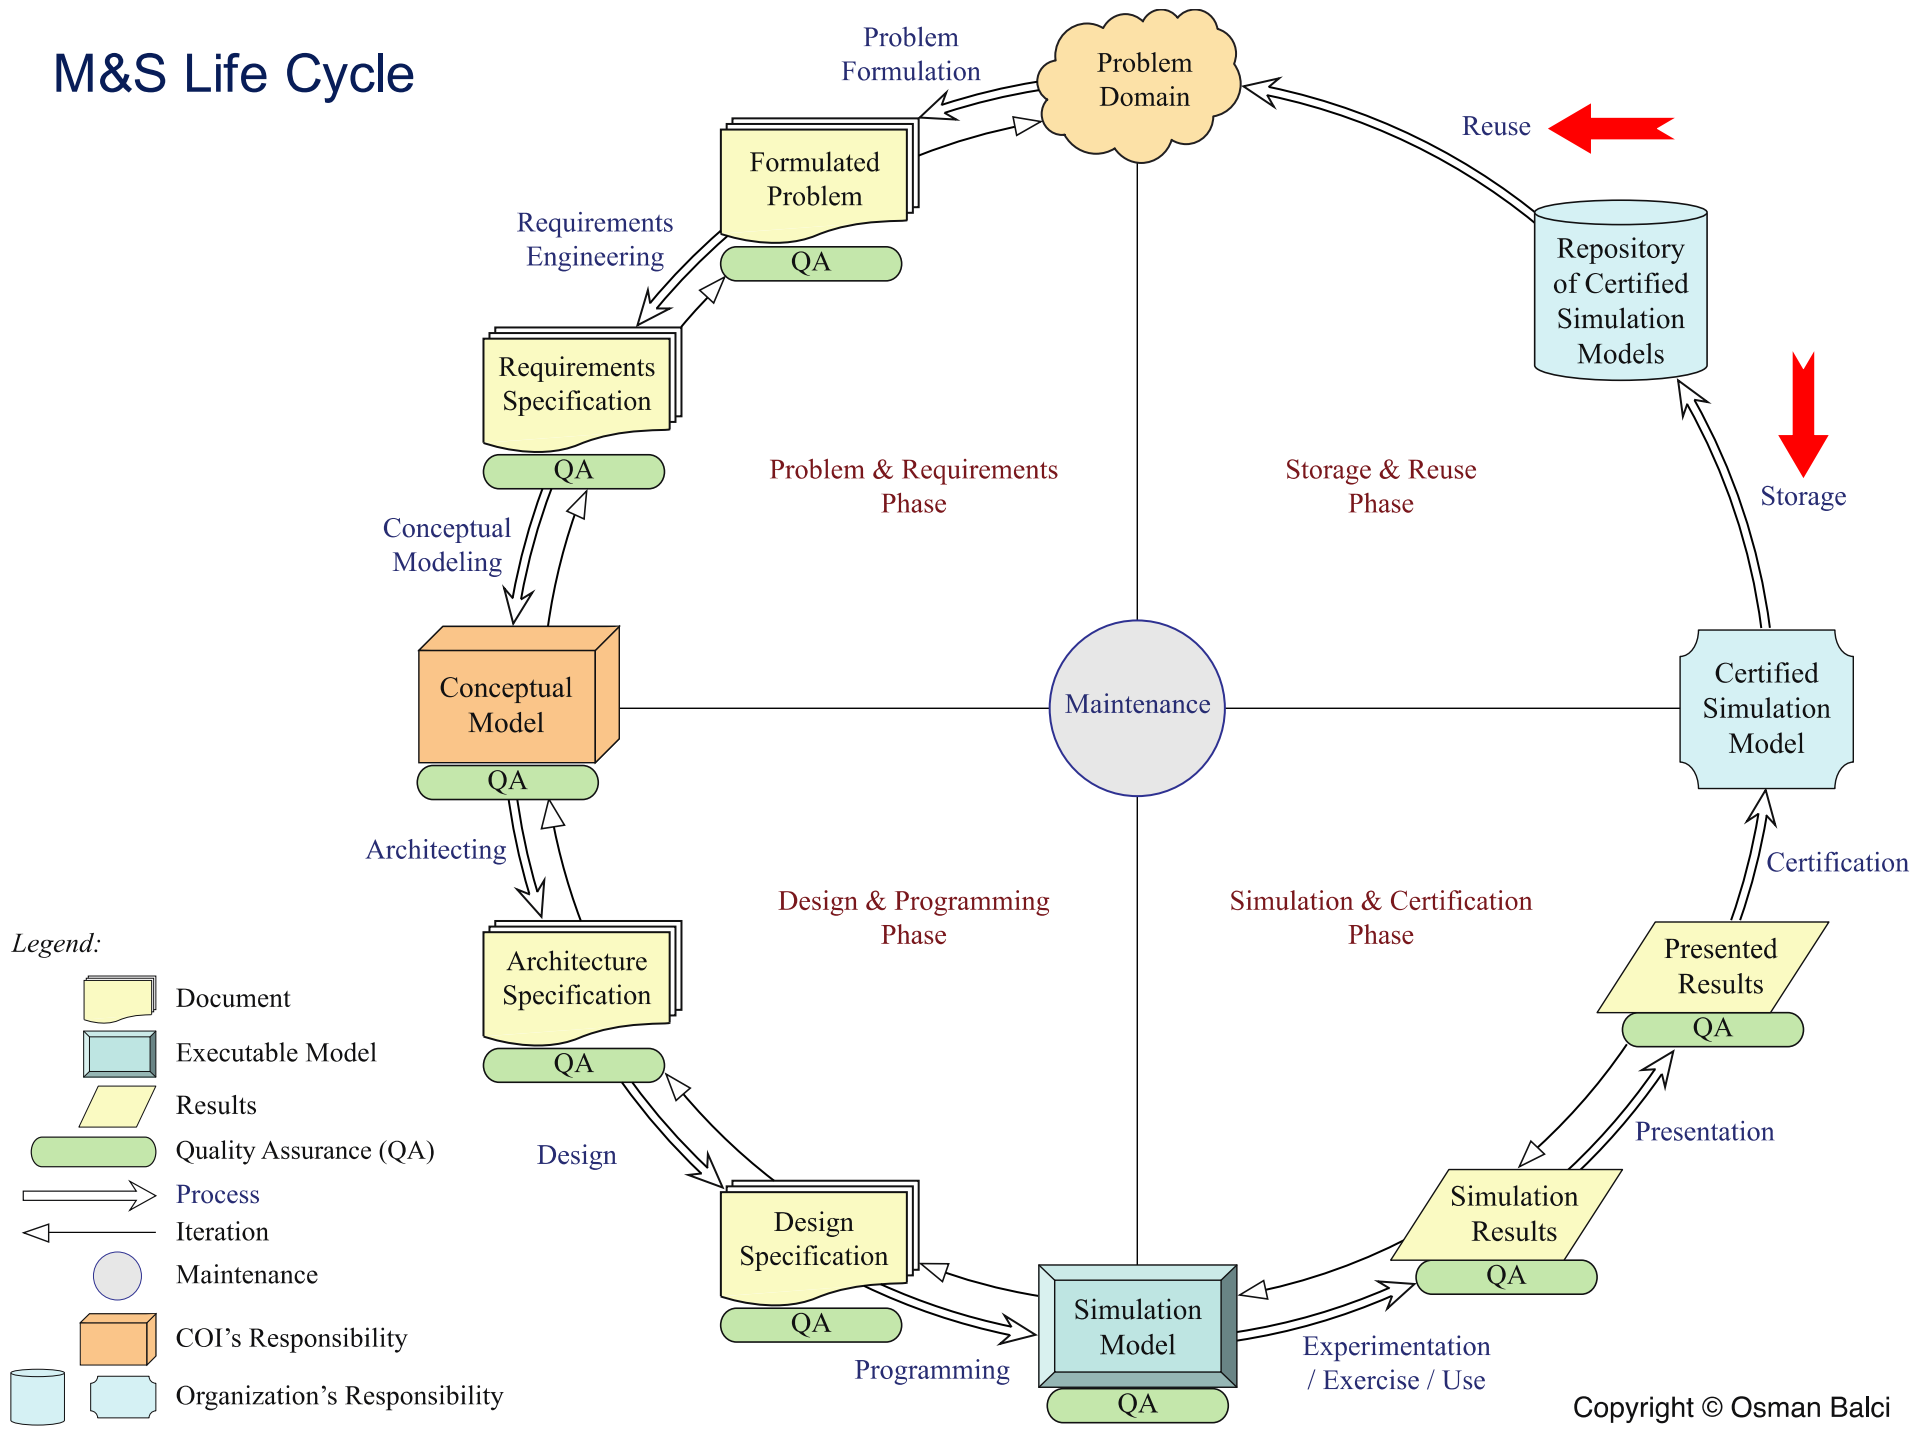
M&S Life Cycle

Problem Formulation

Problem Domain

Reuse

Formulated Problem

QA

Requirements Engineering

Repository of Certified Simulation Models

Requirements Specification

QA

Problem & Requirements Phase

Storage & Reuse Phase

Storage

Conceptual Modeling

Conceptual Model

QA

Maintenance

Certified Simulation Model

Architecting

Certification

Design & Programming Phase

Simulation & Certification Phase

Legend:

Document

Executable Model

Results

Quality Assurance (QA)

Process

Iteration

Maintenance

COI's Responsibility

Organization's Responsibility

Architecture Specification

QA

Presented Results

QA

Design

Presentation

Simulation Results

QA

Design Specification

QA

Simulation Model

QA

Programming

Experimentation / Exercise / Use

Copyright © Osman Balci